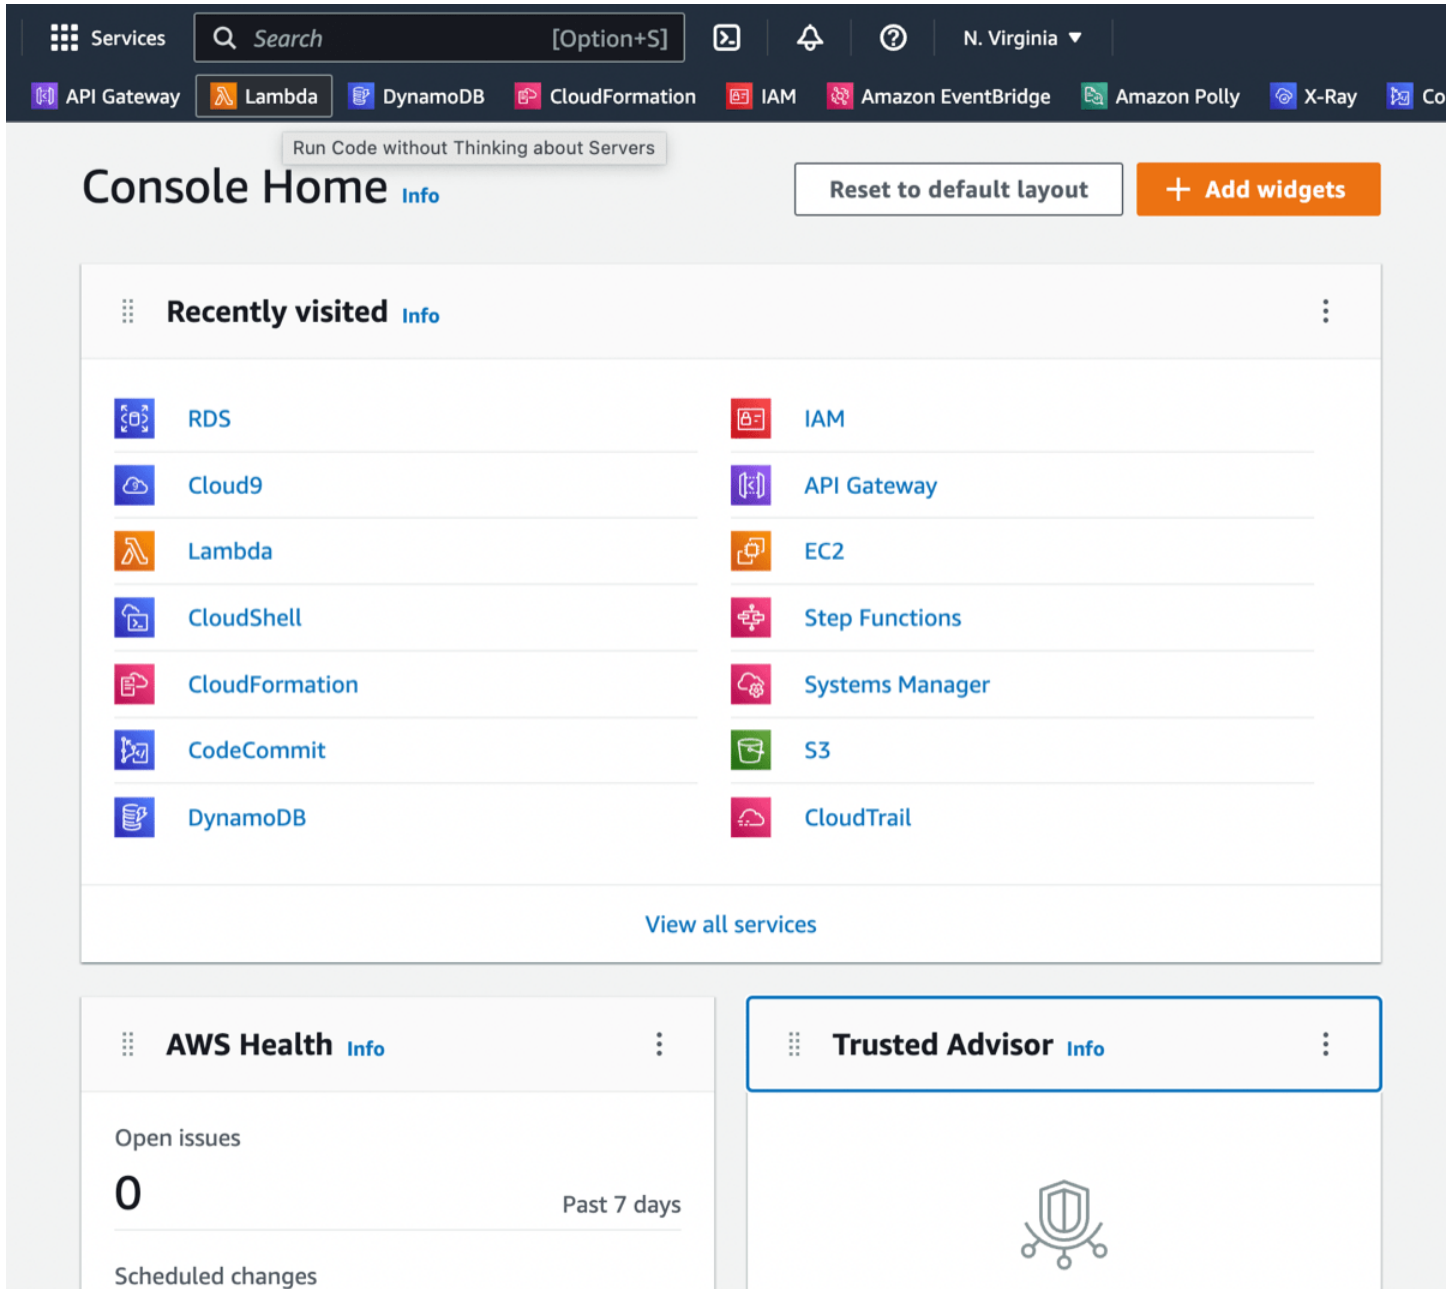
Services Search [Option+S] N. Virginia

API Gateway Lambda DynamoDB CloudFormation IAM Amazon EventBridge Amazon Polly X-Ray Co

Run Code without Thinking about Servers

Console Home Info

Reset to default layout

+ Add widgets

Recently visited Info

RDS
Cloud9
Lambda
CloudShell
CloudFormation
CodeCommit
DynamoDB

IAM
API Gateway
EC2
Step Functions
Systems Manager
S3
CloudTrail

View all services

AWS Health Info

Open issues
0
Past 7 days

Scheduled changes

Trusted Advisor Info